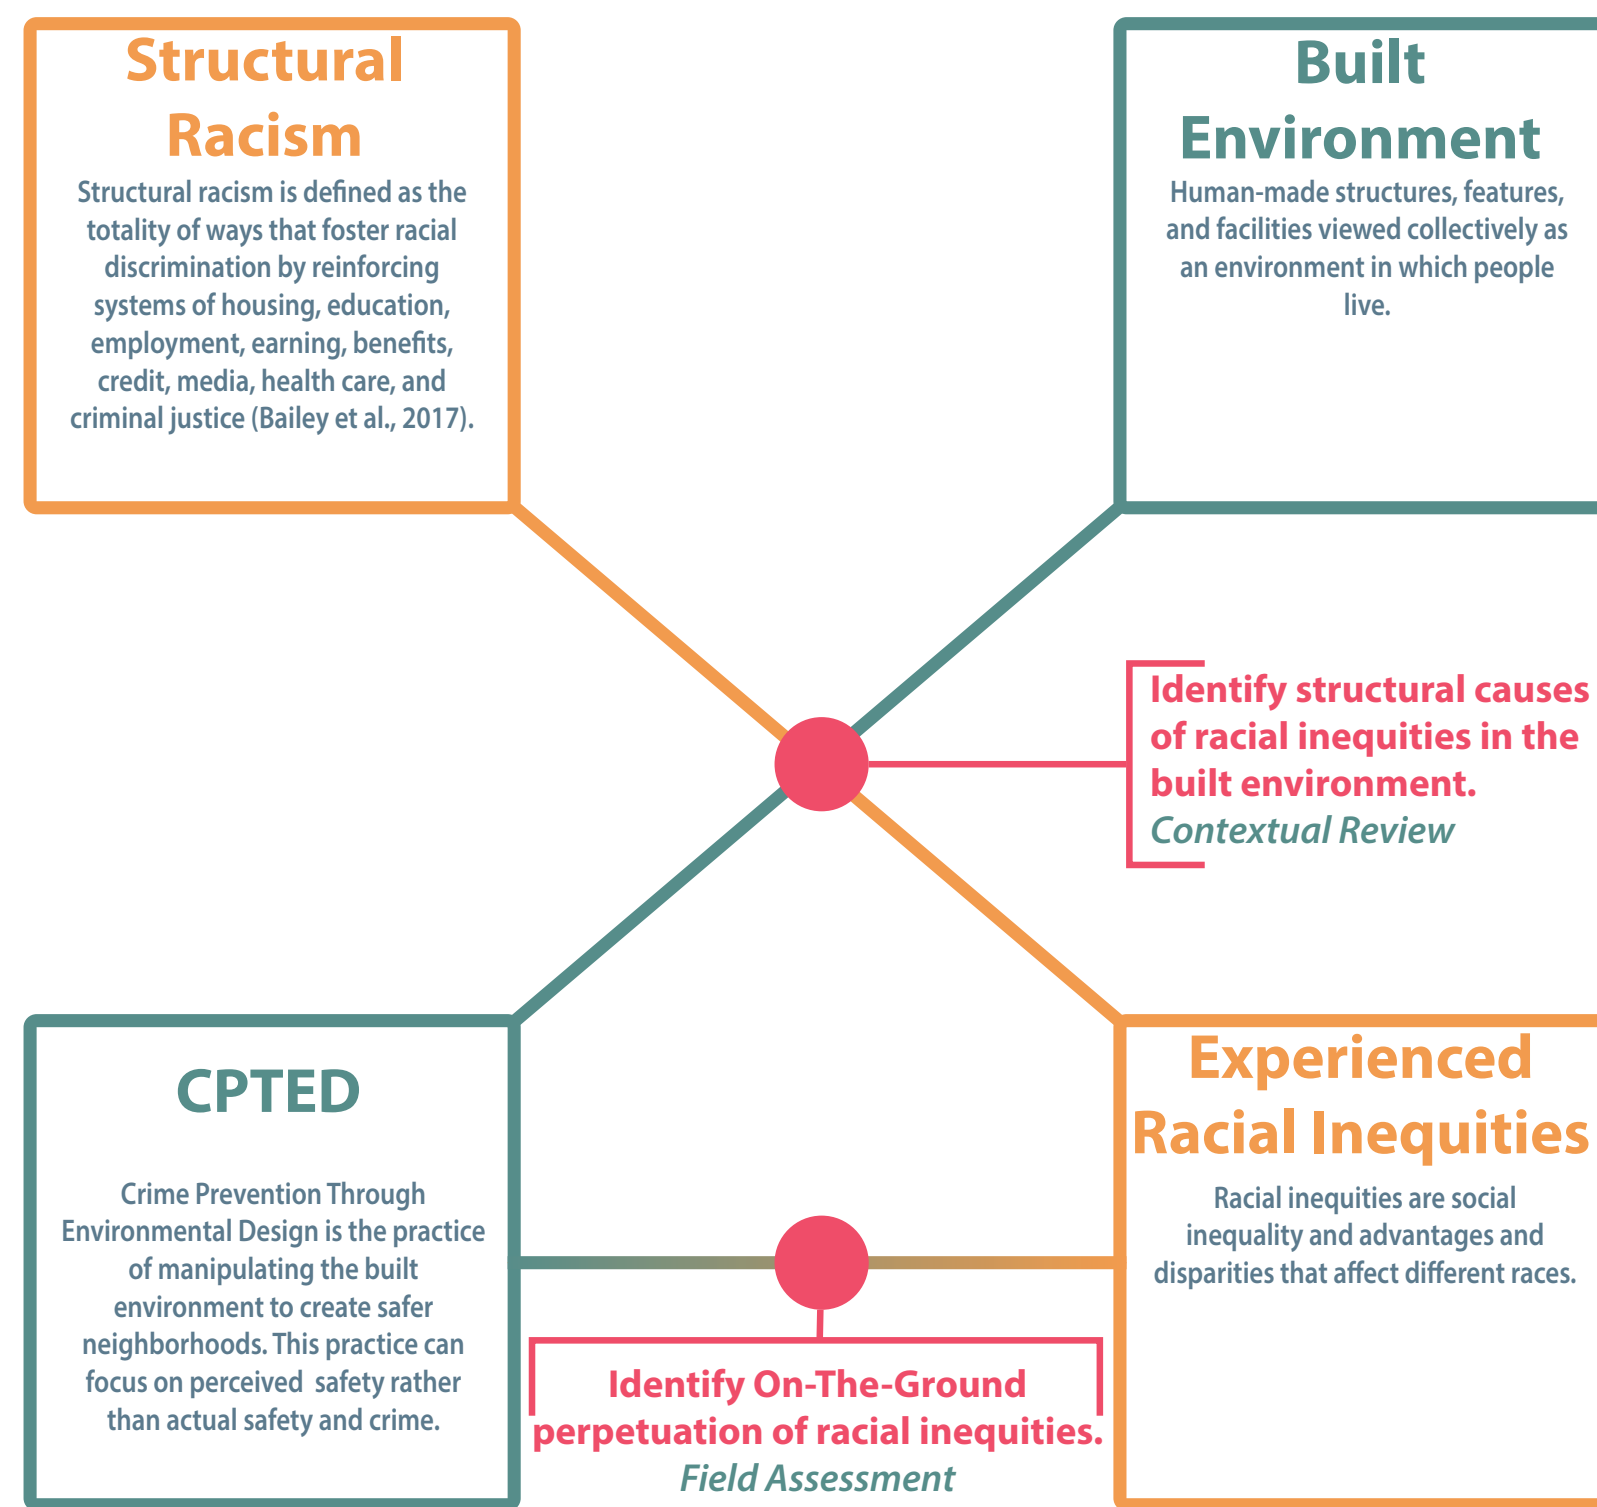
Structural Racism

Structural racism is defined as the totality of ways that foster racial discrimination by reinforcing systems of housing, education, employment, earning, benefits, credit, media, health care, and criminal justice (Bailey et al., 2017).

Built Environment

Human-made structures, features, and facilities viewed collectively as an environment in which people live.

Identify structural causes of racial inequities in the built environment.
Contextual Review

CPTED

Crime Prevention Through Environmental Design is the practice of manipulating the built environment to create safer neighborhoods. This practice can focus on perceived safety rather than actual safety and crime.

Experienced Racial Inequities

Racial inequities are social inequality and advantages and disparities that affect different races.

Identify On-The-Ground perpetuation of racial inequities.
Field Assessment